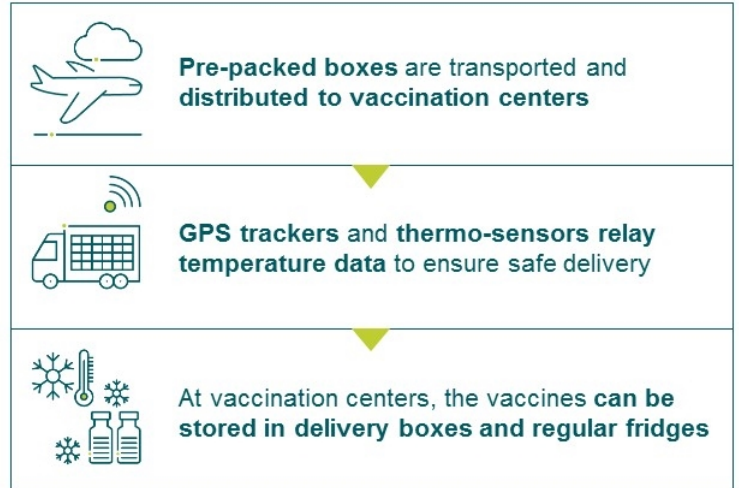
Pre-packed boxes are transported and distributed to vaccination centers

GPS trackers and thermo-sensors relay temperature data to ensure safe delivery

At vaccination centers, the vaccines can be stored in delivery boxes and regular fridges